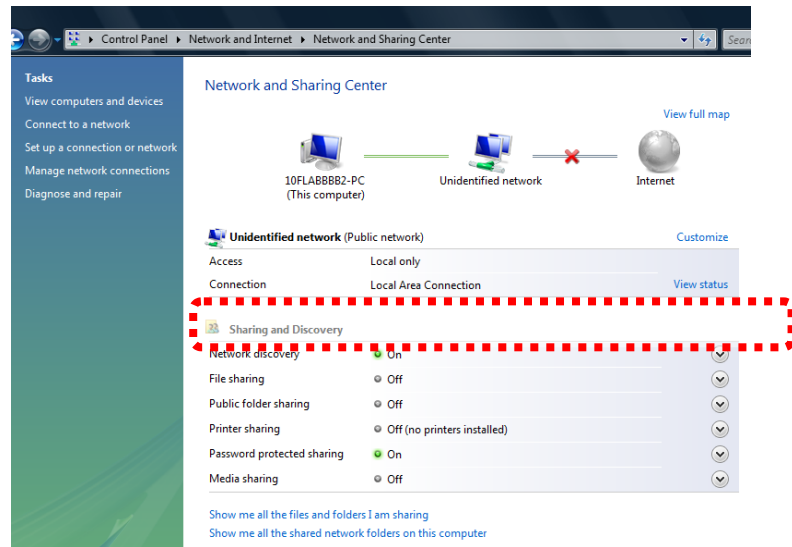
Control Panel ▸ Network and Internet ▸ Network and Sharing Center

Search

Tasks
View computers and devices
Connect to a network
Set up a connection or network
Manage network connections
Diagnose and repair

Network and Sharing Center

View full map

10FLABBBB2-PC
(This computer)

Unidentified network

Internet

Unidentified network (Public network)

Customize

| | | |
|---|---|---|
| Access | Local only | |
| Connection | Local Area Connection | View status |

Sharing and Discovery

| | |
|---|---|
| Network discovery | On |
| File sharing | Off |
| Public folder sharing | Off |
| Printer sharing | Off (no printers installed) |
| Password protected sharing | On |
| Media sharing | Off |

Show me all the files and folders I am sharing
Show me all the shared network folders on this computer